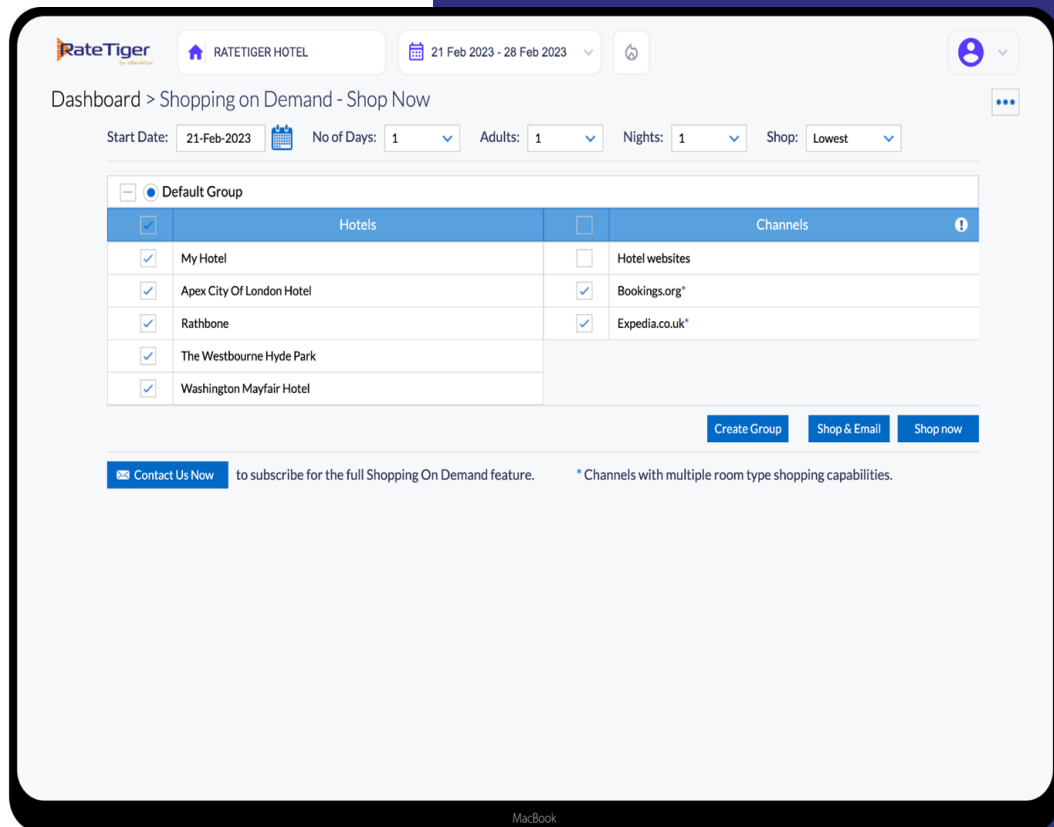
RateTiger
by eRevMax

RATETIGER HOTEL

21 Feb 2023 - 28 Feb 2023

Dashboard > Shopping on Demand - Shop Now

Start Date: 21-Feb-2023 No of Days: 1 Adults: 1 Nights: 1 Shop: Lowest

Default Group

| Hotels | Channels |
|---|---|
| My Hotel | Hotel websites |
| Apex City Of London Hotel | Bookings.org* |
| Rathbone | Expedia.co.uk* |
| The Westbourne Hyde Park | |
| Washington Mayfair Hotel | |

Create Group Shop & Email Shop now

Contact Us Now to subscribe for the full Shopping On Demand feature.

* Channels with multiple room type shopping capabilities.

MacBook